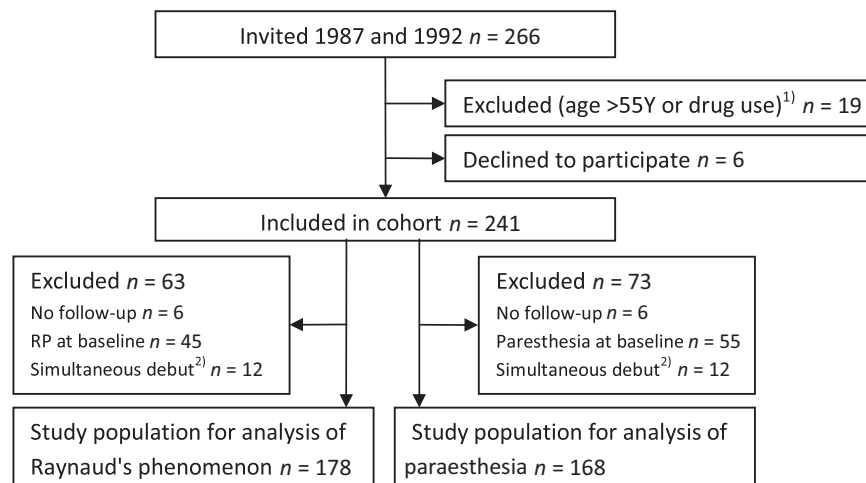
Invited 1987 and 1992 $n$ = 266

Excluded (age >55Y or drug use)$^{1)}$ $n$ = 19

Declined to participate $n$ = 6

Included in cohort $n$ = 241

Excluded $n$ = 63
No follow-up $n$ = 6
RP at baseline $n$ = 45
Simultaneous debut$^{2)}$ $n$ = 12

Excluded $n$ = 73
No follow-up $n$ = 6
Paresthesia at baseline $n$ = 55
Simultaneous debut$^{2)}$ $n$ = 12

Study population for analysis of Raynaud's phenomenon $n$ = 178

Study population for analysis of paraesthesia $n$ = 168